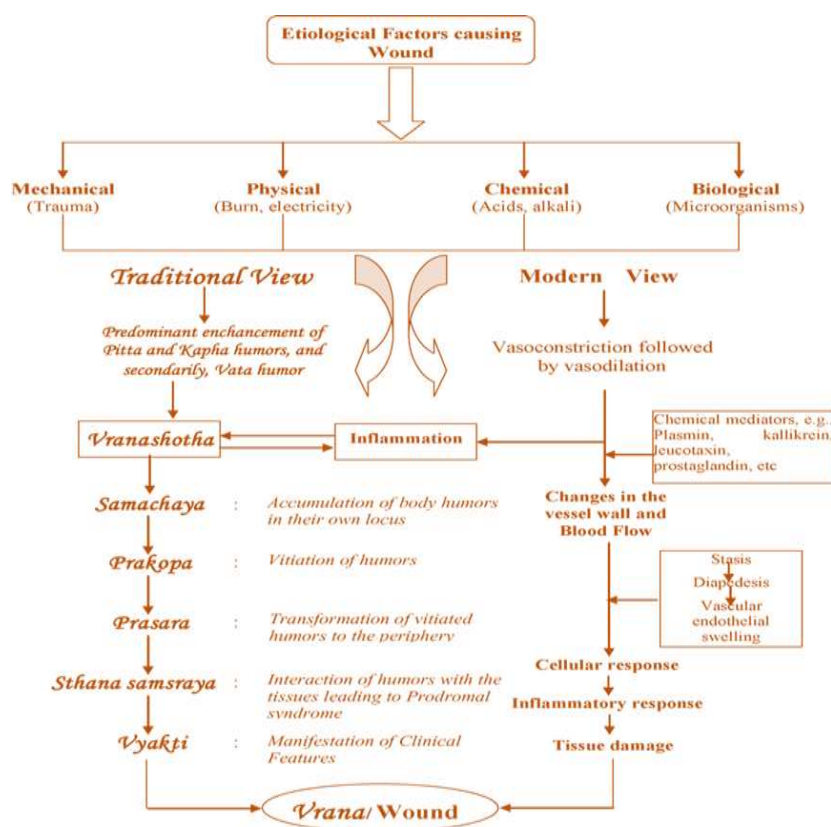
Etiological Factors causing Wound

Mechanical
(Trauma)

Physical
(Burn, electricity)

Chemical
(Acids, alkali)

Biological
(Microorganisms)

Traditional View

Predominant enchancement of Pitta and Kapha humors, and secondarily, Vata humor

Modern View

Vasoconstriction followed by vasodilation

Vranashotha

Inflammation

Chemical mediators, e.g. Plasmin, kallikrein, leucotaxin, prostaglandin, etc

Samachaya : Accumulation of body humors in their own locus

Changes in the vessel wall and Blood Flow

Prakopa : Vitiation of humors

Stasis
Diapedesis
Vascular endothelial swelling

Prasara : Transformation of vitiated humors to the periphery

Sthana samsraya : Interaction of humors with the tissues leading to Prodromal syndrome

Cellular response

Inflammatory response

Vyakti : Manifestation of Clinical Features

Tissue damage

Vrana/ Wound